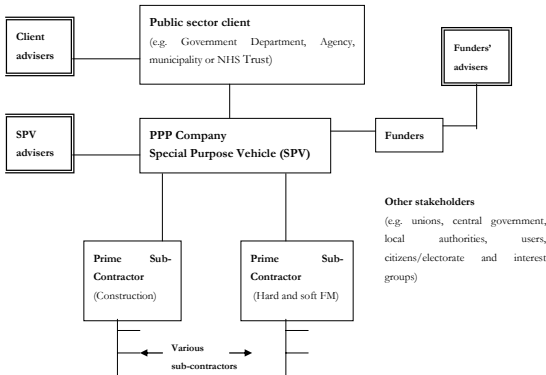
Client advisers

Public sector client
(e.g. Government Department, Agency, municipality or NHS Trust)

Funders' advisers

SPV advisers

PPP Company
Special Purpose Vehicle (SPV)

Funders

Other stakeholders
(e.g. unions, central government, local authorities, users, citizens/electorate and interest groups)

Prime Sub-Contractor
(Construction)

Prime Sub-Contractor
(Hard and soft FM)

Various sub-contractors